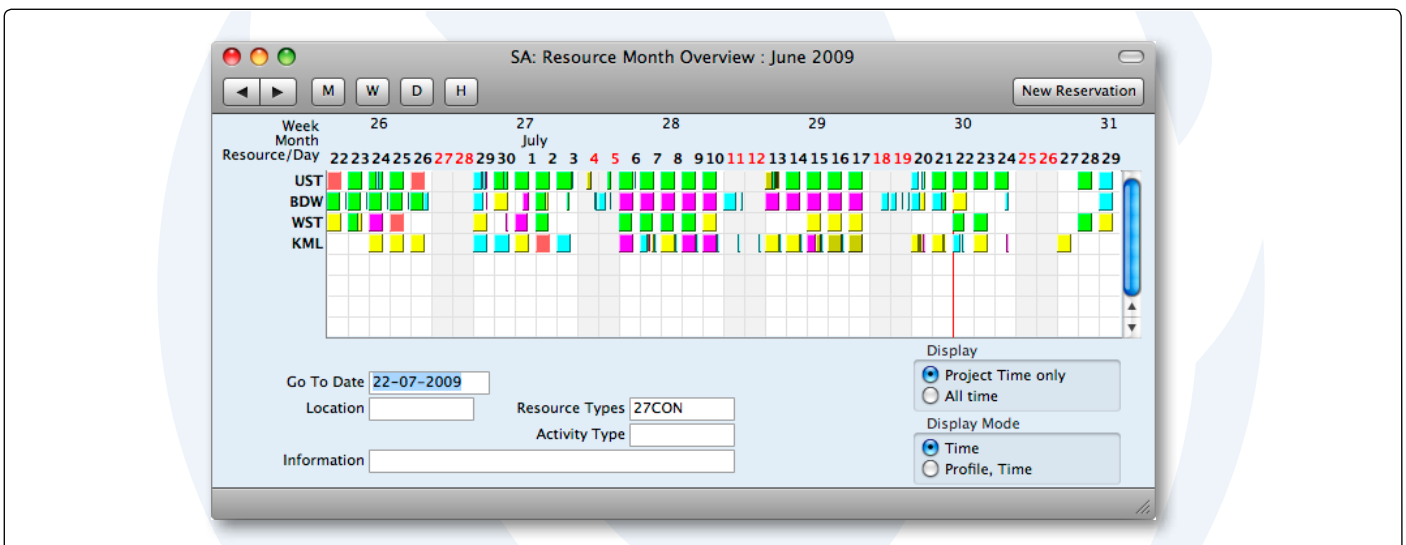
SA: Resource Month Overview : June 2009

◀ ▶ M W D H

New Reservation

Week 26 27 28 29 30 31
Month July
Resource/Day 22 23 24 25 26 27 28 29 30 1 2 3 4 5 6 7 8 9 10 11 12 13 14 15 16 17 18 19 20 21 22 23 24 25 26 27 28 29

UST
BDW
WST
KML

Go To Date 22-07-2009
Location
Resource Types 27CON
Activity Type
Information

Display
Project Time only
All time

Display Mode
Time
Profile, Time